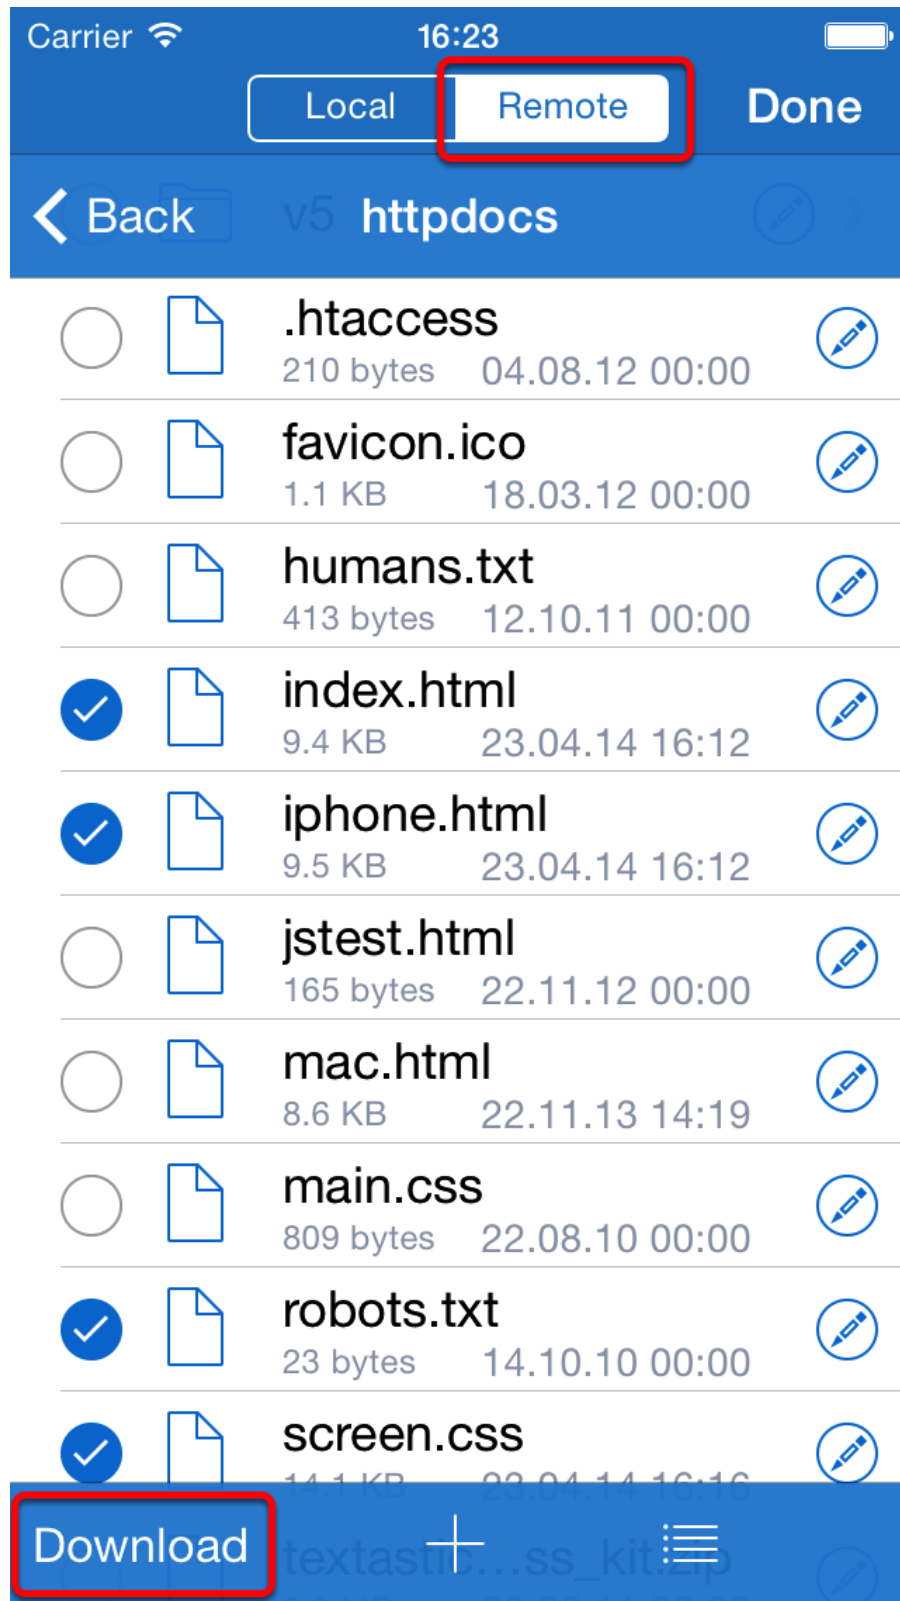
Carrier 16:23

Local Remote Done

Back v5 httpdocs

.htaccess
210 bytes 04.08.12 00:00

favicon.ico
1.1 KB 18.03.12 00:00

humans.txt
413 bytes 12.10.11 00:00

index.html
9.4 KB 23.04.14 16:12

iphone.html
9.5 KB 23.04.14 16:12

jstest.html
165 bytes 22.11.12 00:00

mac.html
8.6 KB 22.11.13 14:19

main.css
809 bytes 22.08.10 00:00

robots.txt
23 bytes 14.10.10 00:00

screen.css
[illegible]

Download textastic...ss_kit.zip